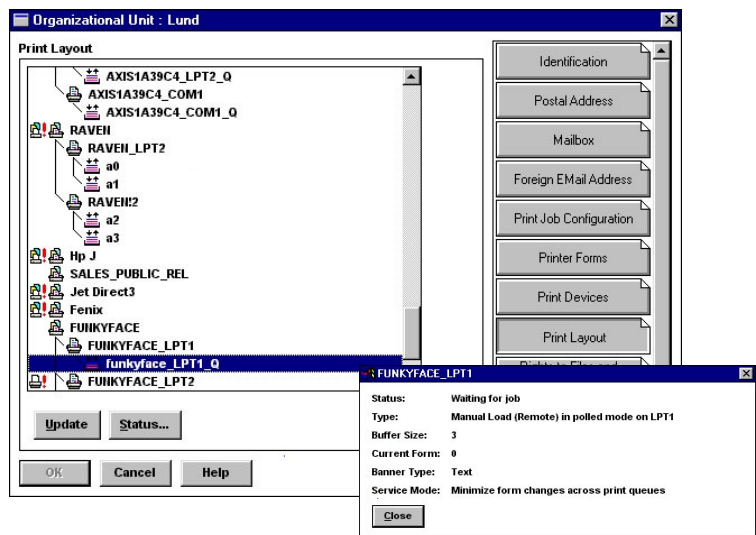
Organizational Unit : Lund

Print Layout

AXIS1A39C4_LPT2_Q
AXIS1A39C4_COM1
AXIS1A39C4_COM1_Q
RAVEN
RAVEN_LPT2
a0
a1
RAVEN!2
a2
a3
Hp J
SALES_PUBLIC_REL
Jet Direct3
Fenix
FUNKYFACE
FUNKYFACE_LPT1
funkyface_LPT1_Q
FUNKYFACE_LPT2

Update
Status...

OK
Cancel
Help

Identification
Postal Address
Mailbox
Foreign EMail Address
Print Job Configuration
Printer Forms
Print Devices
Print Layout
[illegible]

FUNKYFACE_LPT1

Status: Waiting for job
Type: Manual Load (Remote) in polled mode on LPT1
Buffer Size: 3
Current Form: 0
Banner Type: Text
Service Mode: Minimize form changes across print queues

Close